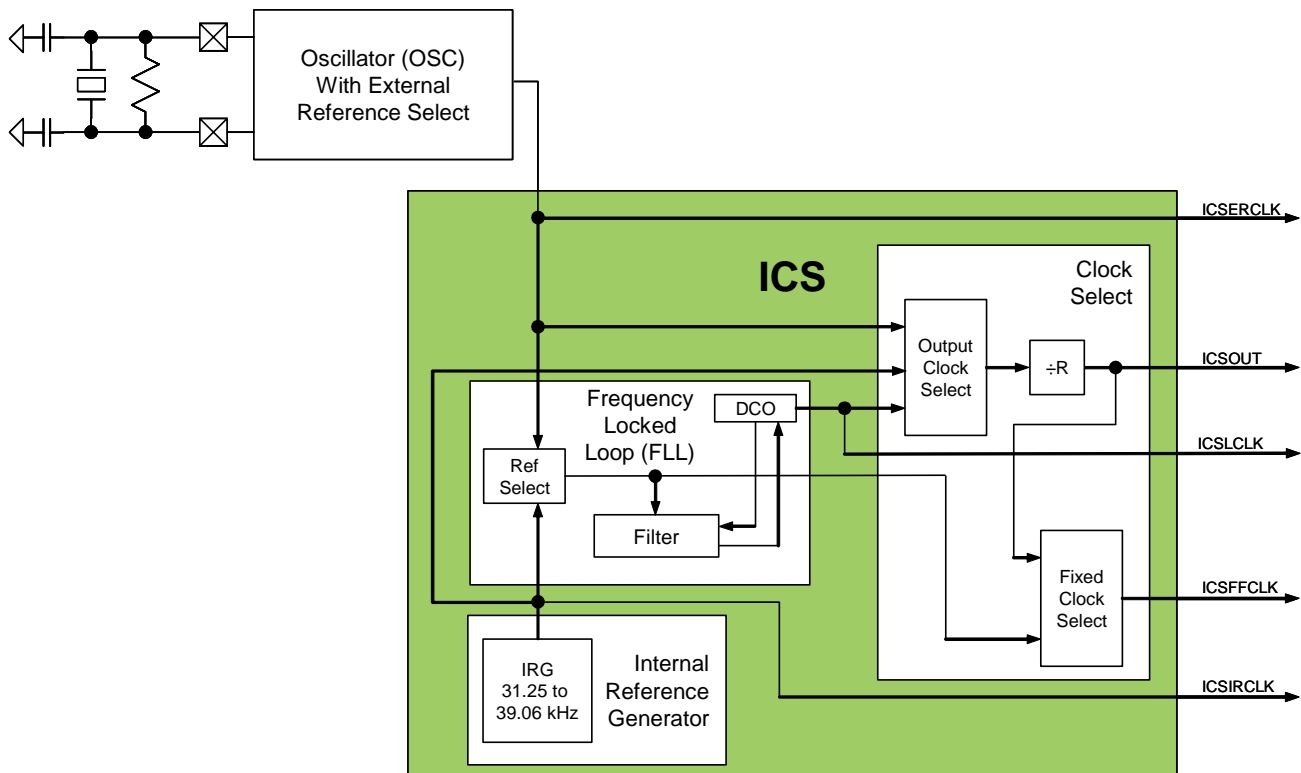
Oscillator (OSC) With External Reference Select

ICSERCLK

ICS

Clock Select

Output Clock Select

÷R

ICSOUT

Frequency Locked Loop (FLL)

DCO

ICSLCLK

Ref Select

Filter

Fixed Clock Select

ICSFFCLK

IRG 31.25 to 39.06 kHz

Internal Reference Generator

ICSIRCLK